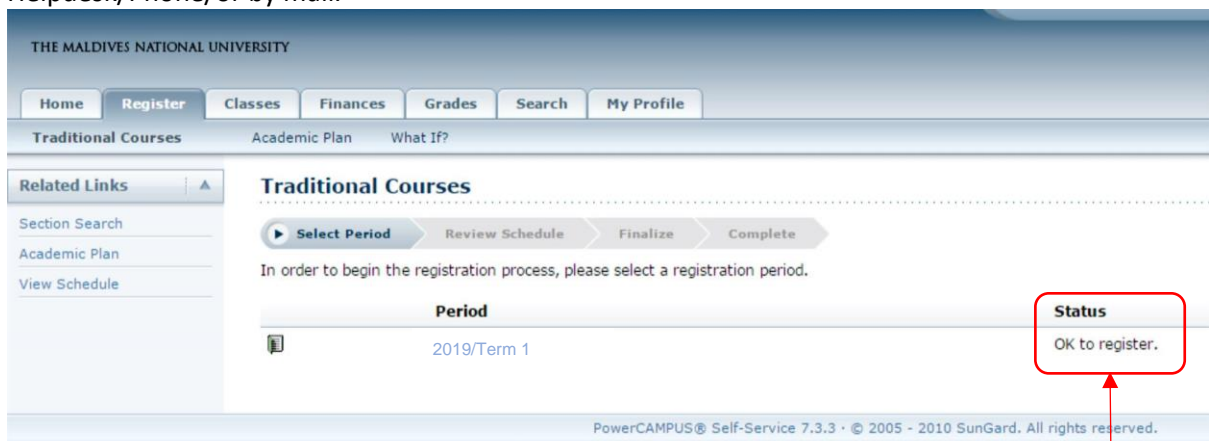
Helpdesk, Phone, or by mail.

THE MALDIVES NATIONAL UNIVERSITY

Home Register Classes Finances Grades Search My Profile

Traditional Courses Academic Plan What If?

Related Links

Section Search
Academic Plan
View Schedule

Traditional Courses

Select Period Review Schedule Finalize Complete

In order to begin the registration process, please select a registration period.

| Period | Status |
|---|---|
| 2019/Term 1 | OK to register. |

PowerCAMPUS® Self-Service 7.3.3 · © 2005 - 2010 SunGard. All rights reserved.